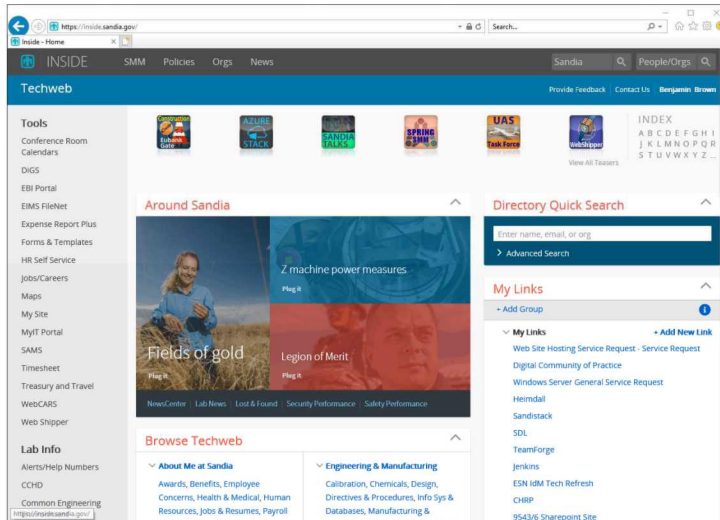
https://inside.sandia.gov/

Search...

Inside - Home

INSIDE SMM Policies Orgs News

Sandia

People/Orgs

Techweb

Provide Feedback Contact Us Benjamin Brown

Tools

Conference Room Calendars

DiGS

EBI Portal

EIMS FileNet

Expense Report Plus

Forms & Templates

HR Self Service

Jobs/Careers

Maps

My Site

MyIT Portal

SAMS

Timesheet

Treasury and Travel

WebCARS

Web Shipper

Lab Info

Alerts/Help Numbers

CCHD

Common Engineering

Construction Eubank Gate

AZURE STACK

SANDIA TALKS

SPRING SMM

UAS Task Force

WebShipper

View All Teasers

INDEX

A B C D E F G H I

J K L M N O P Q R

S T U V W X Y Z ...

Around Sandia

Fields of gold

Plug it

Z machine power measures

Plug it

Legion of Merit

Plug it

NewsCenter | Lab News | Lost & Found | Security Performance | Safety Performance

Browse Techweb

About Me at Sandia

Awards, Benefits, Employee Concerns, Health & Medical, Human Resources, Jobs & Resumes, Payroll

Engineering & Manufacturing

Calibration, Chemicals, Design, Directives & Procedures, Info Sys & Databases, Manufacturing &

Directory Quick Search

Enter name, email, or org

Advanced Search

My Links

+ Add Group

My Links

+ Add New Link

Web Site Hosting Service Request - Service Request

Digital Community of Practice

Windows Server General Service Request

Heimdall

Sandistack

SDL

TeamForge

Jenkins

ESN IdM Tech Refresh

CHRP

9543/6 Sharepoint Site

https://inside.sandia.gov/